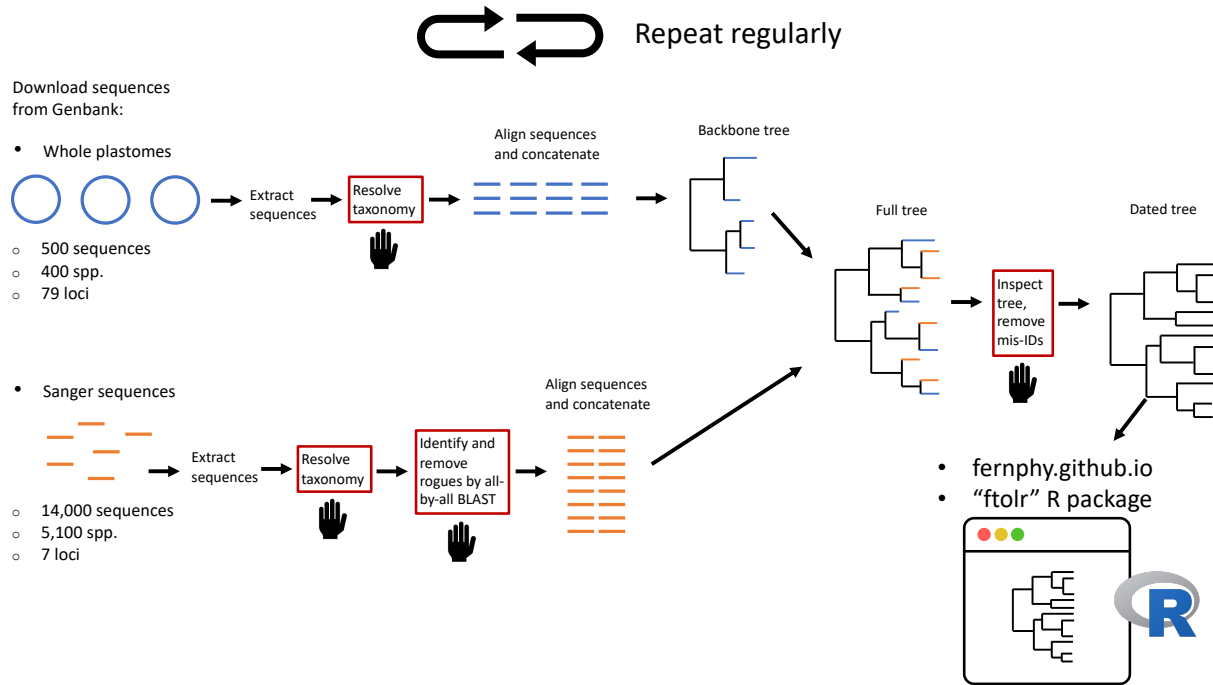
Repeat regularly

Download sequences from Genbank:

- Whole plastomes

Extract sequences

Resolve taxonomy

Align sequences and concatenate

Backbone tree

- 500 sequences
- 400 spp.
- 79 loci

Full tree

Inspect tree, remove mis-IDs

Dated tree

- Sanger sequences

Extract sequences

Resolve taxonomy

Identify and remove rogues by all-by-all BLAST

Align sequences and concatenate

- 14,000 sequences
- 5,100 spp.
- 7 loci

- fernphy.github.io
- “ftolr” R package

R